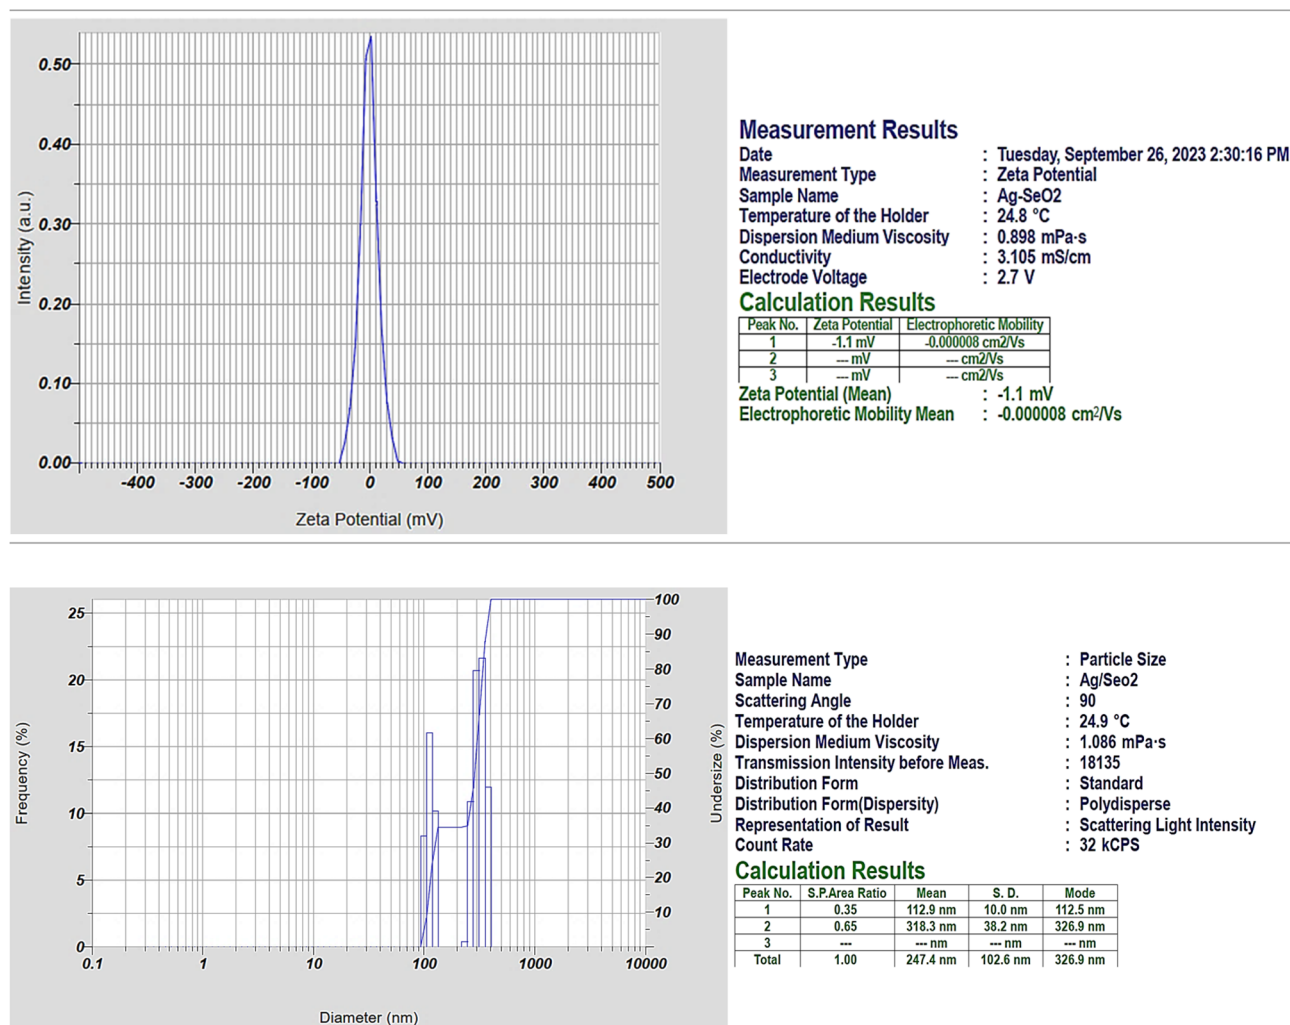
0.50
0.40
0.30
0.20
0.10
0.00
Intensity (a.u.)
-400 -300 -200 -100 0 100 200 300 400 500
Zeta Potential (mV)

Measurement Results
Date : Tuesday, September 26, 2023 2:30:16 PM
Measurement Type : Zeta Potential
Sample Name : Ag-SeO2
Temperature of the Holder : 24.8 °C
Dispersion Medium Viscosity : 0.898 mPa·s
Conductivity : 3.105 mS/cm
Electrode Voltage : 2.7 V

Calculation Results

| Peak No. | Zeta Potential | Electrophoretic Mobility |
|---|---|---|
| 1 | -1.1 mV | -0.000008 cm2/Vs |
| 2 | --- mV | --- cm2/Vs |
| 3 | --- mV | --- cm2/Vs |

Zeta Potential (Mean) : -1.1 mV
Electrophoretic Mobility Mean : -0.000008 cm²/Vs

25
20
15
10
5
0
Frequency (%)
100
90
80
70
60
50
40
30
20
10
Undersize (%)
0.1 1 10 100 1000 10000
Diameter (nm)

Measurement Type : Particle Size
Sample Name : Ag/Seo2
Scattering Angle : 90
Temperature of the Holder : 24.9 °C
Dispersion Medium Viscosity : 1.086 mPa·s
Transmission Intensity before Meas. : 18135
Distribution Form : Standard
Distribution Form(Dispersity) : Polydisperse
Representation of Result : Scattering Light Intensity
Count Rate : 32 kCPS

Calculation Results

| Peak No. | S.P.Area Ratio | Mean | S. D. | Mode |
|---|---|---|---|---|
| 1 | 0.35 | 112.9 nm | 10.0 nm | 112.5 nm |
| 2 | 0.65 | 318.3 nm | 38.2 nm | 326.9 nm |
| 3 | --- | --- nm | --- nm | --- nm |
| Total | 1.00 | 247.4 nm | 102.6 nm | 326.9 nm |